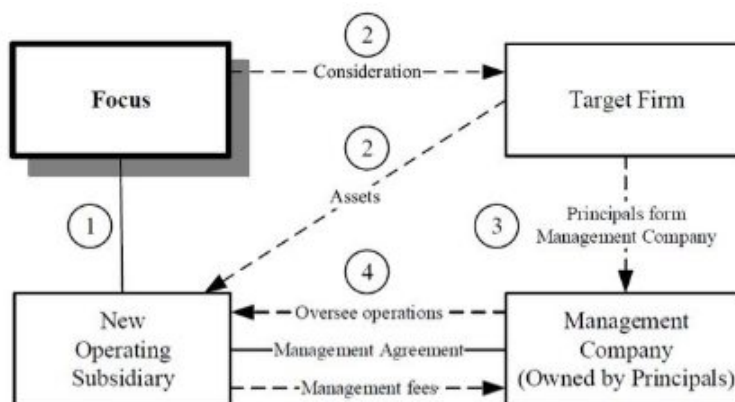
Focus

2

Consideration

Target Firm

2

Assets

1

3

Principals form Management Company

4

New Operating Subsidiary

Oversee operations

Management Agreement

Management fees

Management Company (Owned by Principals)